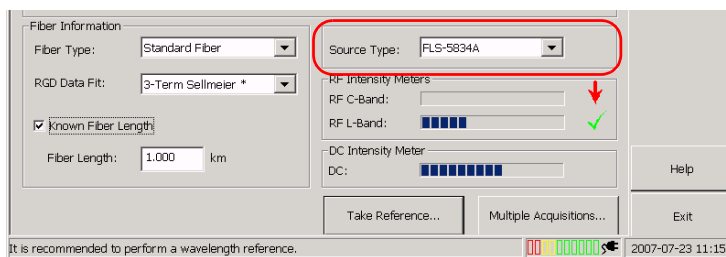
Fiber Information

Fiber Type: Standard Fiber

RGD Data Fit: 3-Term Sellmeier *

☑ Known Fiber Length

Fiber Length: 1.000 km

Source Type: FLS-5834A

RF Intensity Meters

RF C-Band:

RF L-Band:

DC Intensity Meter

DC:

Take Reference...

Multiple Acquisitions...

Help

Exit

It is recommended to perform a wavelength reference.

2007-07-23 11:15